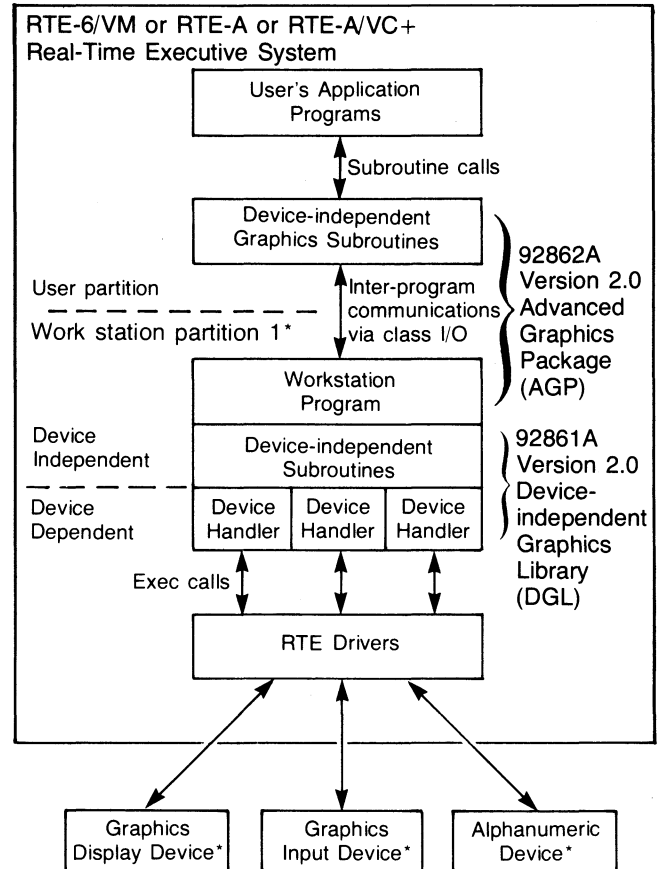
RTE-6/VM or RTE-A or RTE-A/VC+
Real-Time Executive System

User's Application Programs

Subroutine calls

Device-independent Graphics Subroutines

92862A Version 2.0 Advanced Graphics Package (AGP)

User partition

Inter-program communications via class I/O

Work station partition 1*

Workstation Program

Device Independent

Device-independent Subroutines

92861A Version 2.0 Device-independent Graphics Library (DGL)

Device Dependent

Device Handler

Device Handler

Device Handler

Exec calls

RTE Drivers

Graphics Display Device*

Graphics Input Device*

Alphanumeric Device*